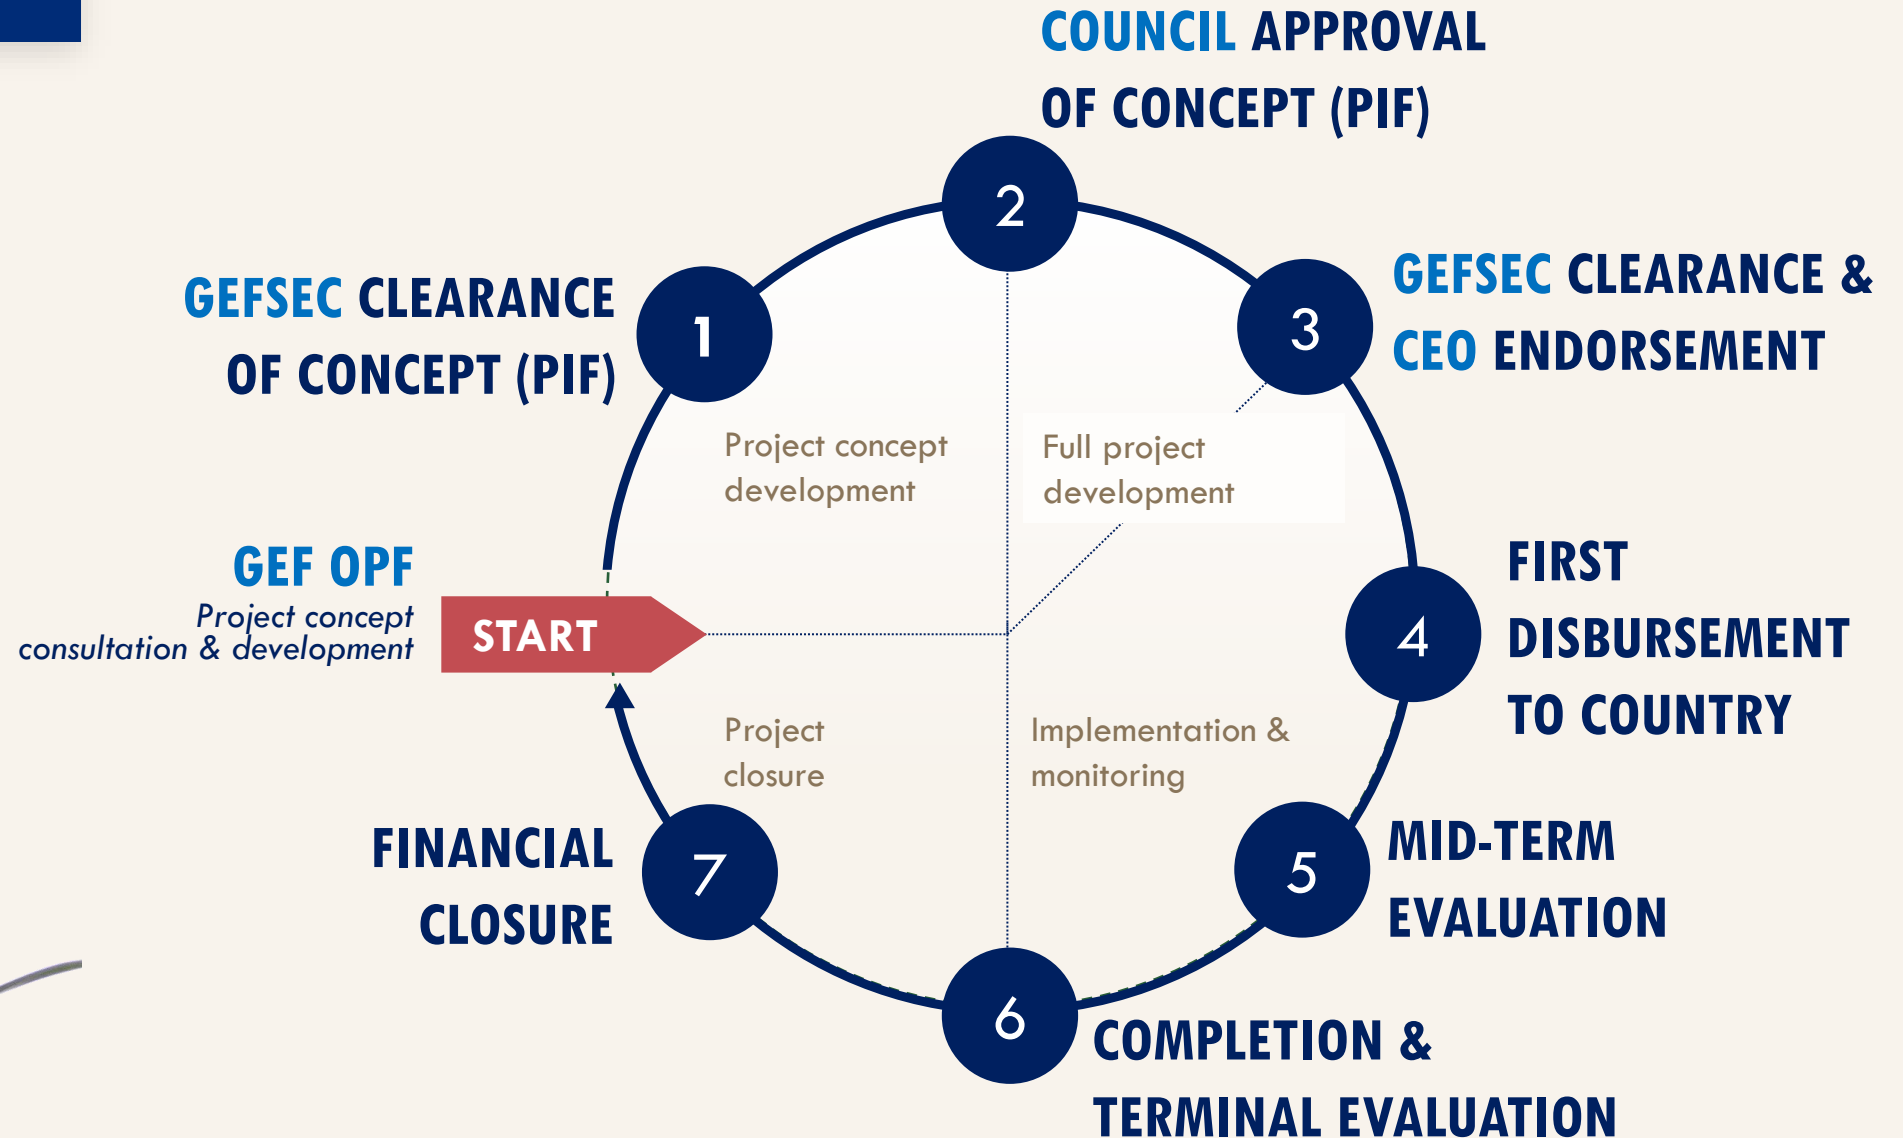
COUNCIL APPROVAL OF CONCEPT (PIF)

2

GEFSEC CLEARANCE OF CONCEPT (PIF)

1

GEFSEC CLEARANCE & CEO ENDORSEMENT

3

Project concept development

Full project development

GEF OPF
Project concept consultation & development

START

FIRST DISBURSEMENT TO COUNTRY

4

Project closure

Implementation & monitoring

FINANCIAL CLOSURE

7

5

MID-TERM EVALUATION

6

COMPLETION & TERMINAL EVALUATION